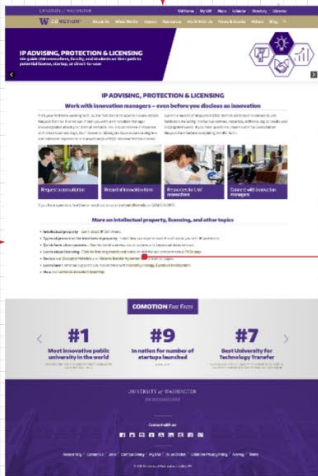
IP ADVISING, PROTECTION & LICENSING

IP ADVISING, PROTECTION & LICENSING

Work with innovation managers – even before you disclose an innovation

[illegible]

Project consultation

Record of invention form

Resources & IP protection

Connect with innovation managers

More on intellectual property, licensing, and other topics

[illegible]

COMOTION Fast Facts

#1
Most innovative public university in the world

#9
in nation for number of startups launched

#7
Best University for Technology Transfer

UNIVERSITY of WASHINGTON

Connect with us

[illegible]